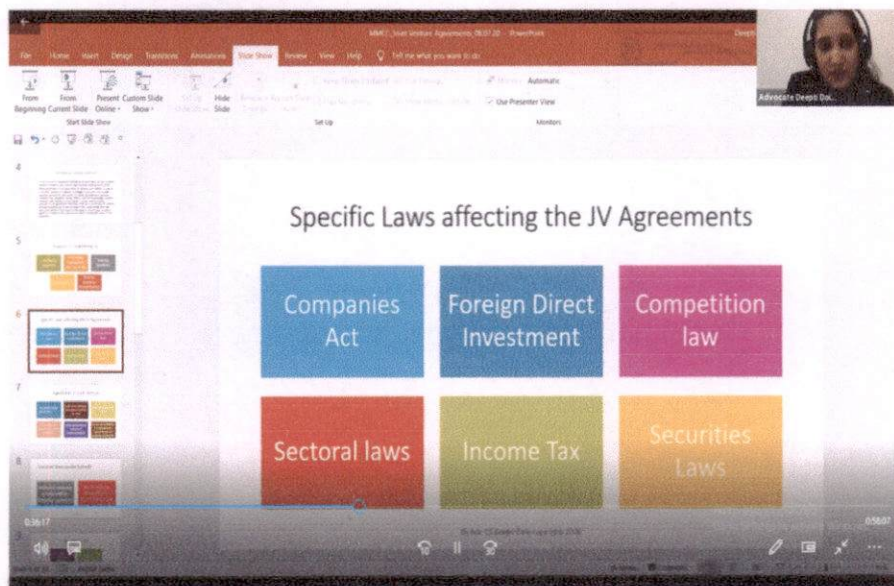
File Home Insert Design Transitions Animations Slide Show Review View Help Tell me what you want to do

From Beginning From Current Slide Present Online Custom Slide Show Hide Slide

Start Slide Show Set Up Monitors

Automatic

Use Presenter View

Advocate Deepti Da...

4

5

6

7

8

Specific Laws affecting the JV Agreements

| Companies Act | Foreign Direct Investment | Competition law |
|---|---|---|
| Sectoral laws | Income Tax | Securities Laws |

0:36:17

0:58:07